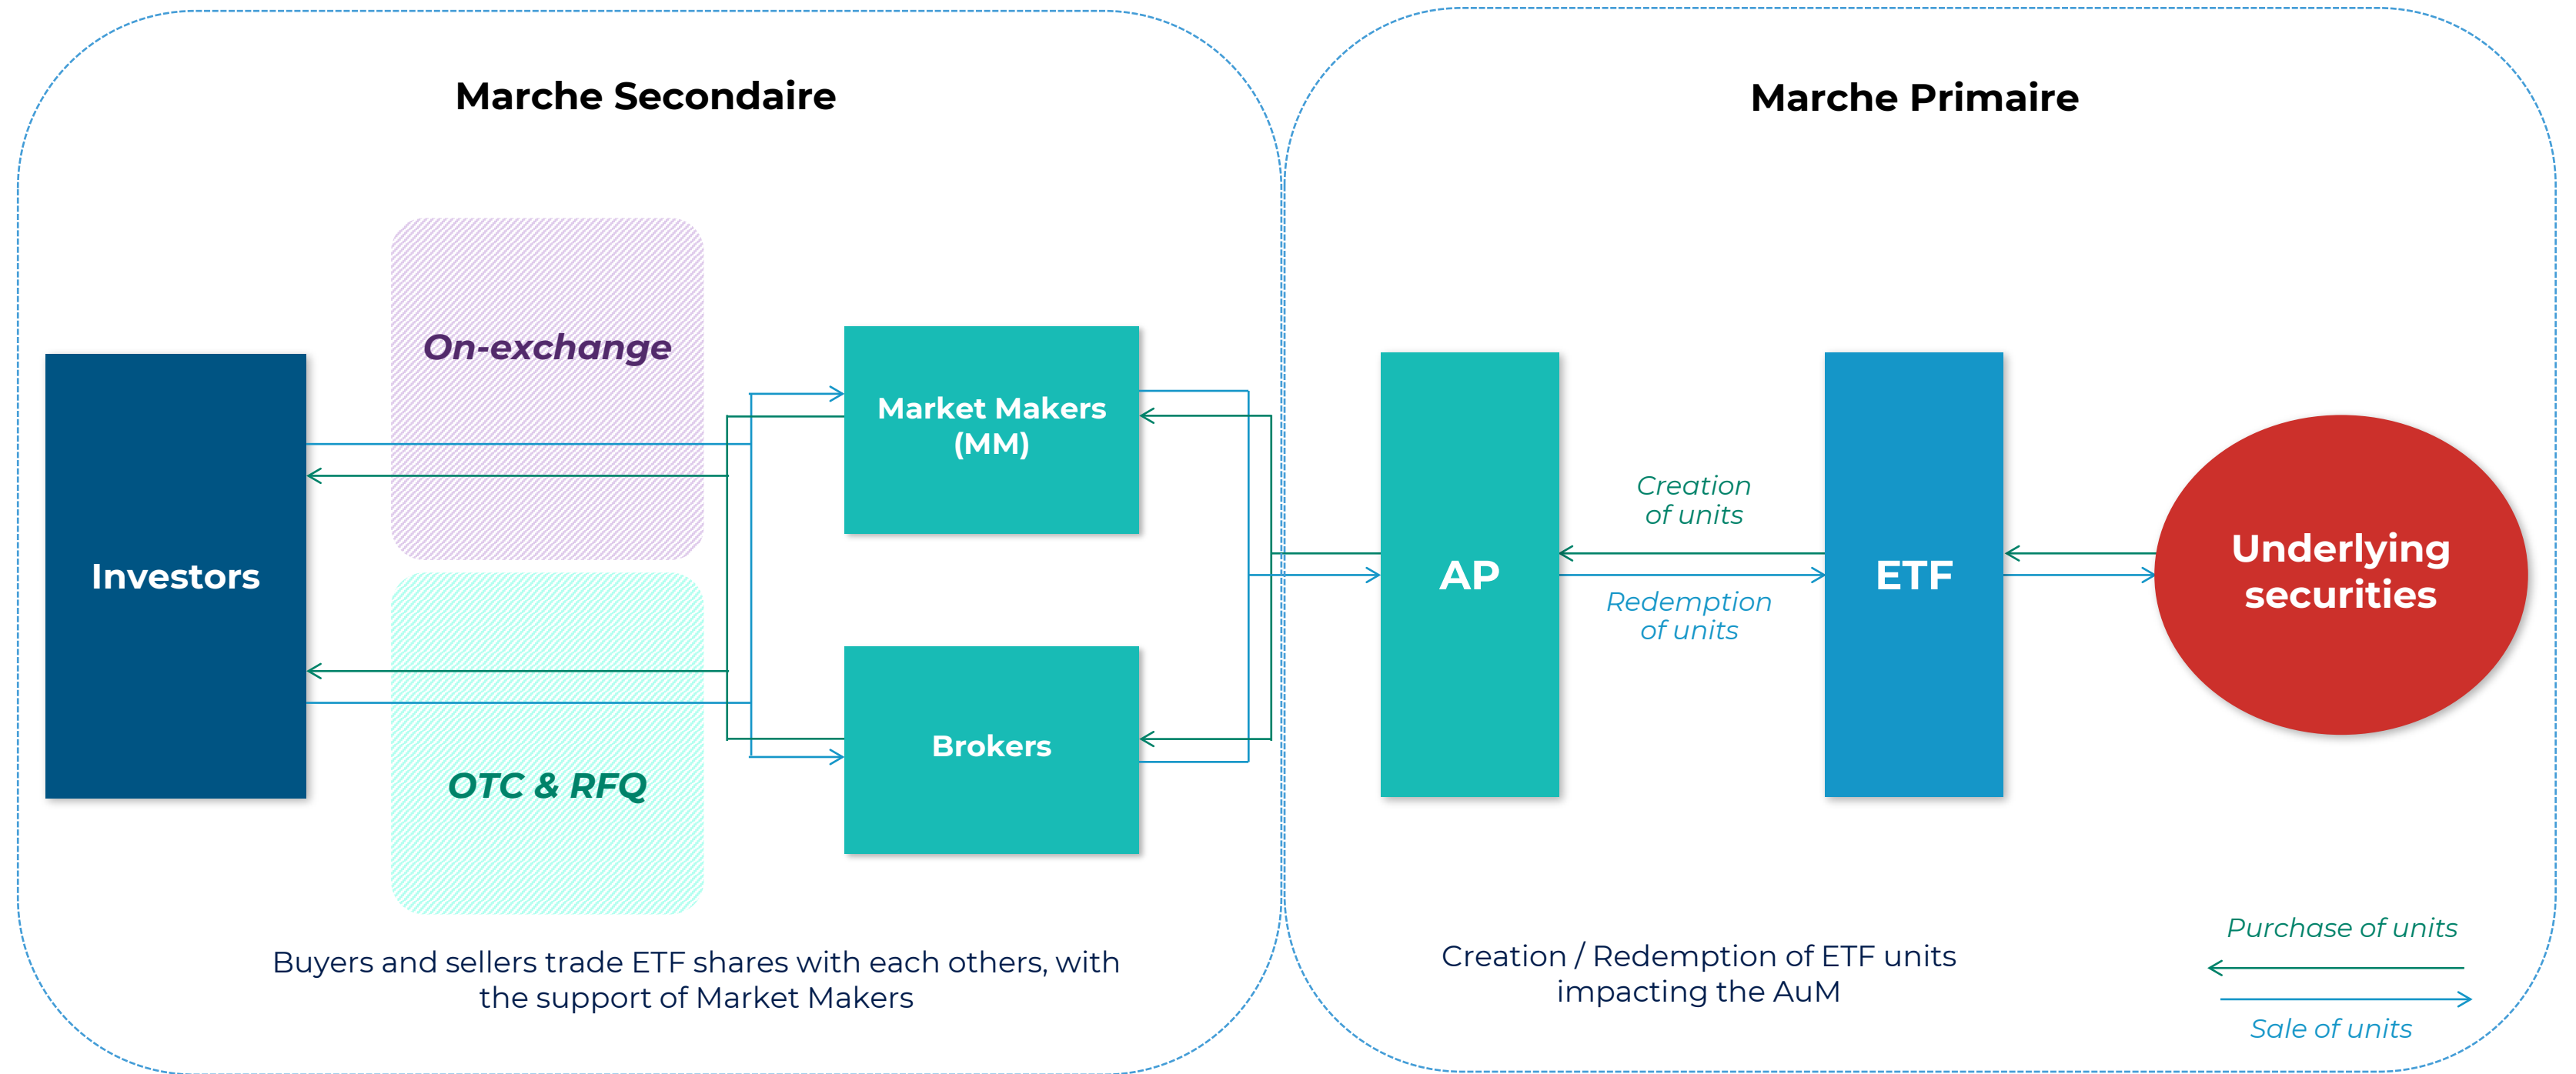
Marche Secondaire

Marche Primaire

On-exchange

Investors

Market Makers (MM)

Brokers

OTC & RFQ

AP

Creation of units

Redemption of units

ETF

Underlying securities

Buyers and sellers trade ETF shares with each others, with the support of Market Makers

Creation / Redemption of ETF units impacting the AuM

Purchase of units

Sale of units